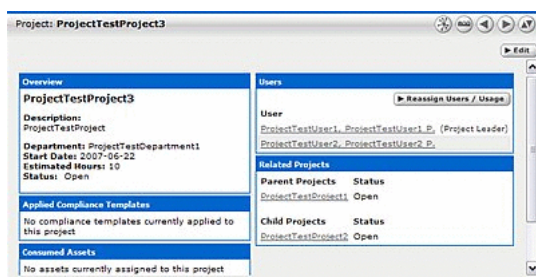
Project: ProjectTestProject3

▶ Edit

Overview

ProjectTestProject3

Description:
ProjectTestProject

Department: ProjectTestDepartment1
Start Date: 2007-06-22
Estimated Hours: 10
Status: Open

Applied Compliance Templates

No compliance templates currently applied to this project

Consumed Assets

No assets currently assigned to this project

Users

▶ Reassign Users / Usage

User
ProjectTestUser1, ProjectTestUser1 P. (Project Leader)
ProjectTestUser2, ProjectTestUser2 P.

Related Projects

| Parent Projects | Status |
|---|---|
| ProjectTestProject1 | Open |

| Child Projects | Status |
|---|---|
| ProjectTestProject2 | Open |